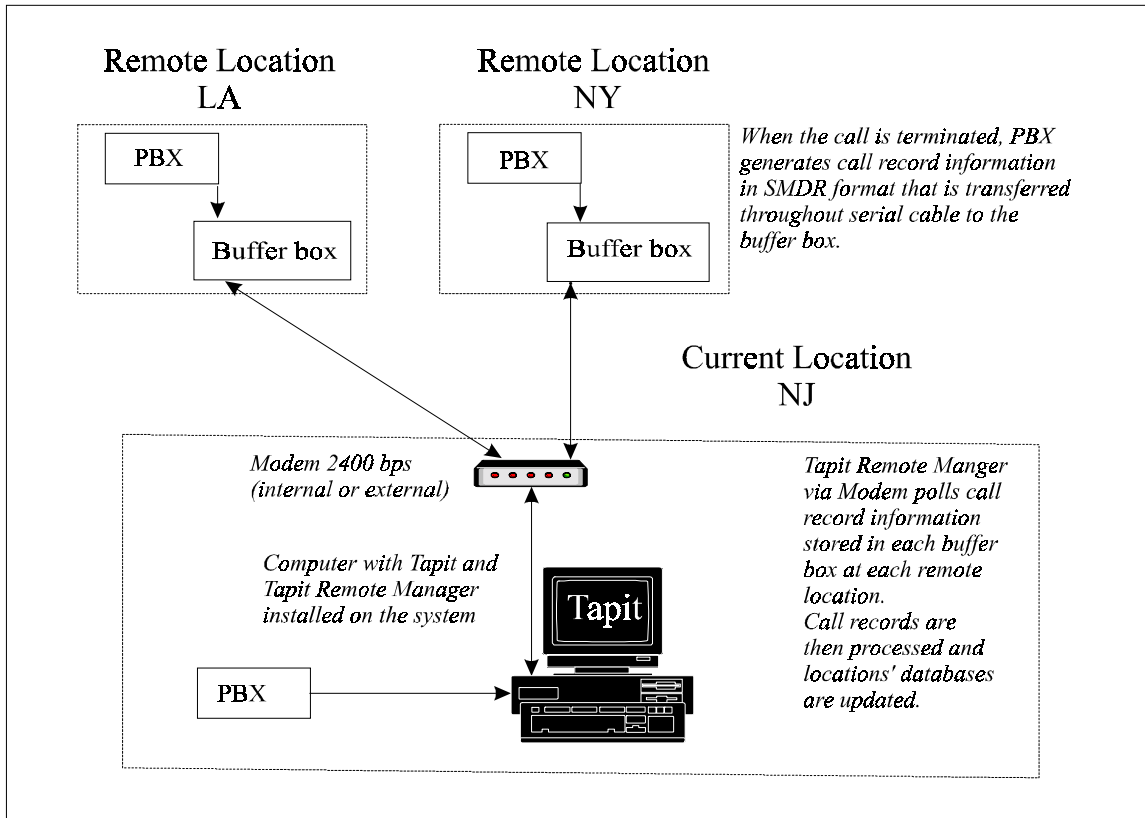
Remote Location
LA

PBX

Buffer box

Remote Location
NY

PBX

Buffer box

When the call is terminated, PBX generates call record information in SMDR format that is transferred throughout serial cable to the buffer box.

Current Location
NJ

Modem 2400 bps
(internal or external)

Tapit Remote Manger via Modem polls call record information stored in each buffer box at each remote location.
Call records are then processed and locations' databases are updated.

Computer with Tapit and Tapit Remote Manager installed on the system

Tapit

PBX